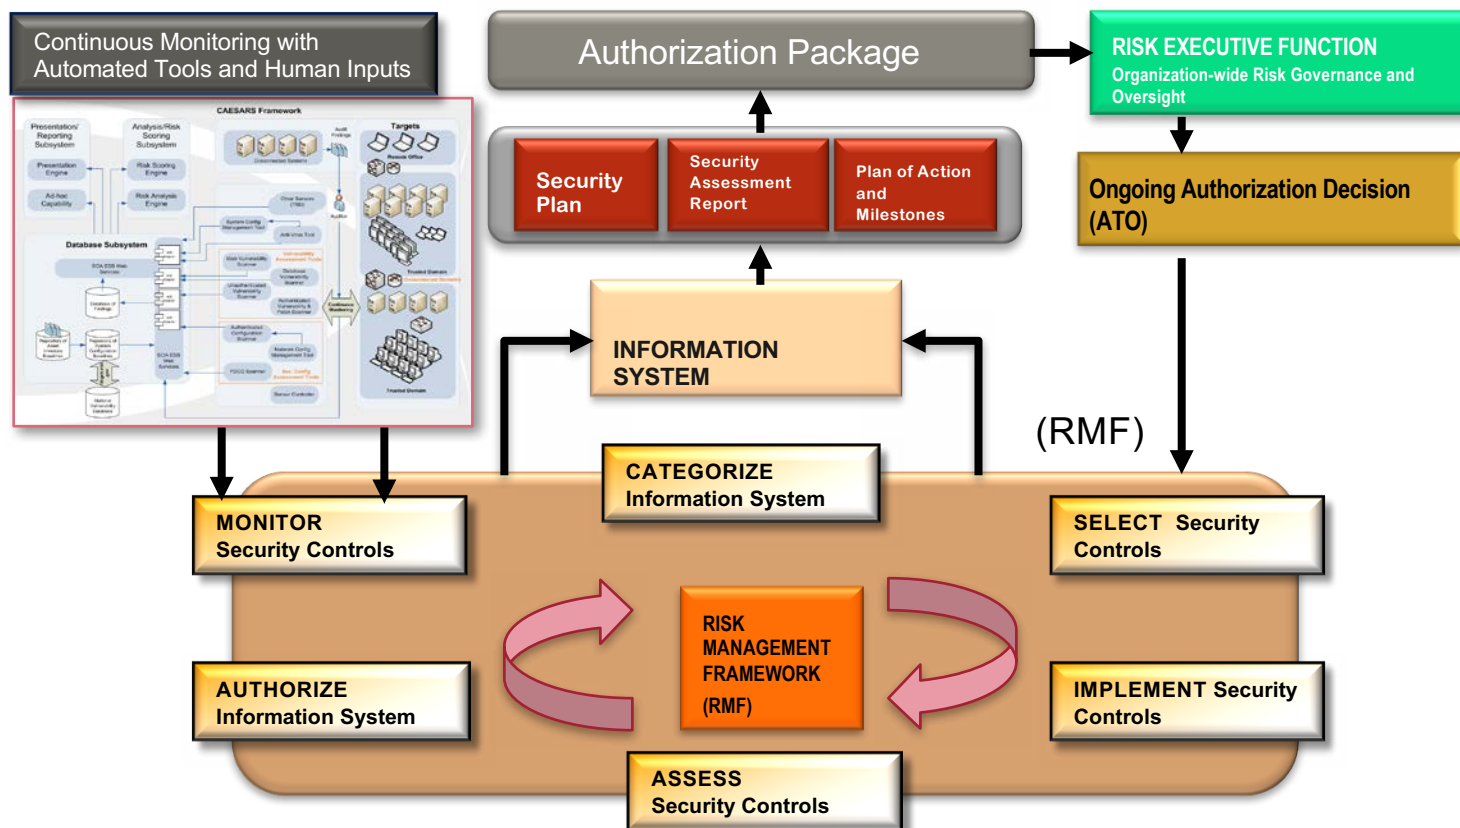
Continuous Monitoring with Automated Tools and Human Inputs

CAESARS Framework

Presentation/ Reporting Subsystem

Analysis/Risk Scoring Subsystem

Targets

Presentation Engine

Risk Scoring Engine

Ad-hoc Capability

Risk Analysis Engine

Database Subsystem

Authorization Package

Security Plan

Security Assessment Report

Plan of Action and Milestones

RISK EXECUTIVE FUNCTION
Organization-wide Risk Governance and Oversight

Ongoing Authorization Decision (ATO)

INFORMATION SYSTEM

(RMF)

CATEGORIZE Information System

MONITOR Security Controls

SELECT Security Controls

RISK MANAGEMENT FRAMEWORK (RMF)

AUTHORIZE Information System

IMPLEMENT Security Controls

ASSESS Security Controls